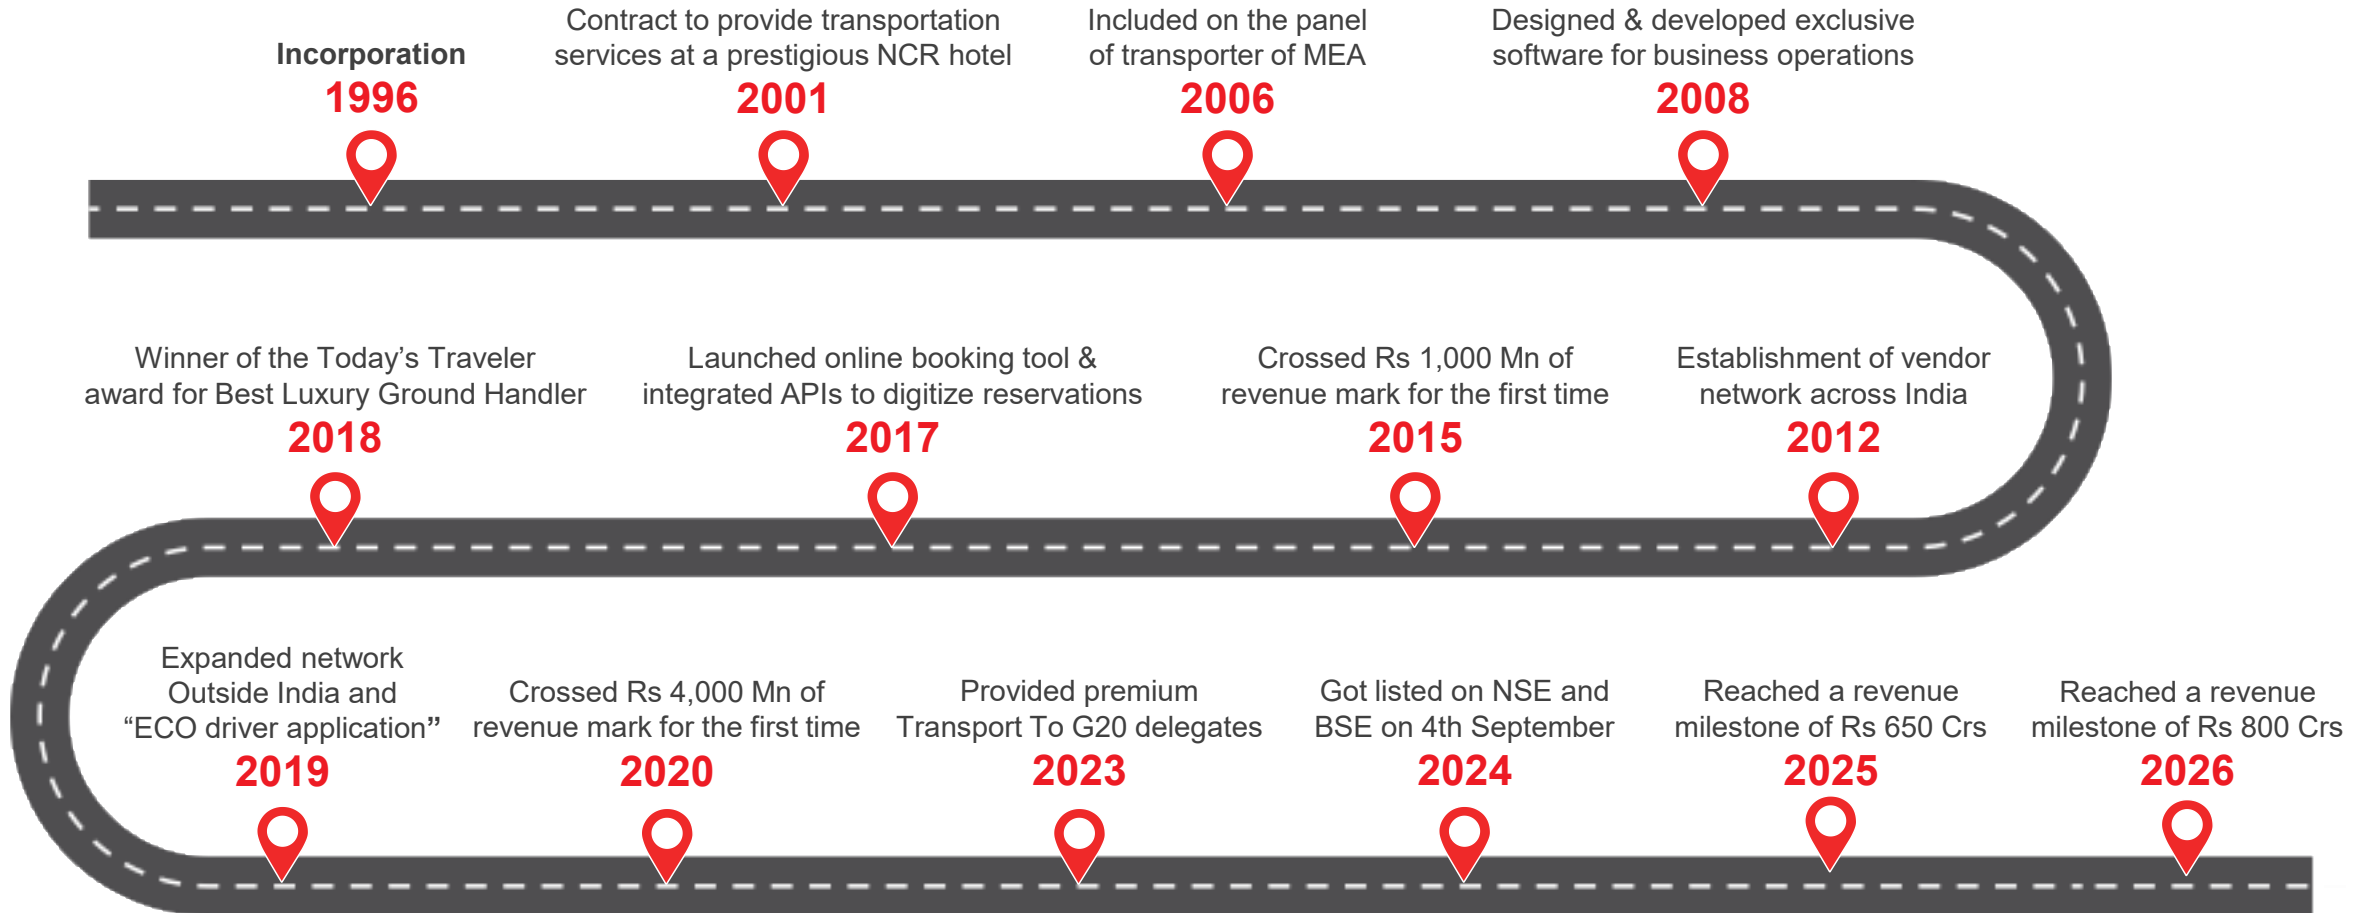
Incorporation
1996

Contract to provide transportation services at a prestigious NCR hotel
2001

Included on the panel of transporter of MEA
2006

Designed & developed exclusive software for business operations
2008

Winner of the Today's Traveler award for Best Luxury Ground Handler
2018

Launched online booking tool & integrated APIs to digitize reservations
2017

Crossed Rs 1,000 Mn of revenue mark for the first time
2015

Establishment of vendor network across India
2012

Expanded network Outside India and "ECO driver application"
2019

Crossed Rs 4,000 Mn of revenue mark for the first time
2020

Provided premium Transport To G20 delegates
2023

Got listed on NSE and BSE on 4th September
2024

Reached a revenue milestone of Rs 650 Crs
2025

Reached a revenue milestone of Rs 800 Crs
2026